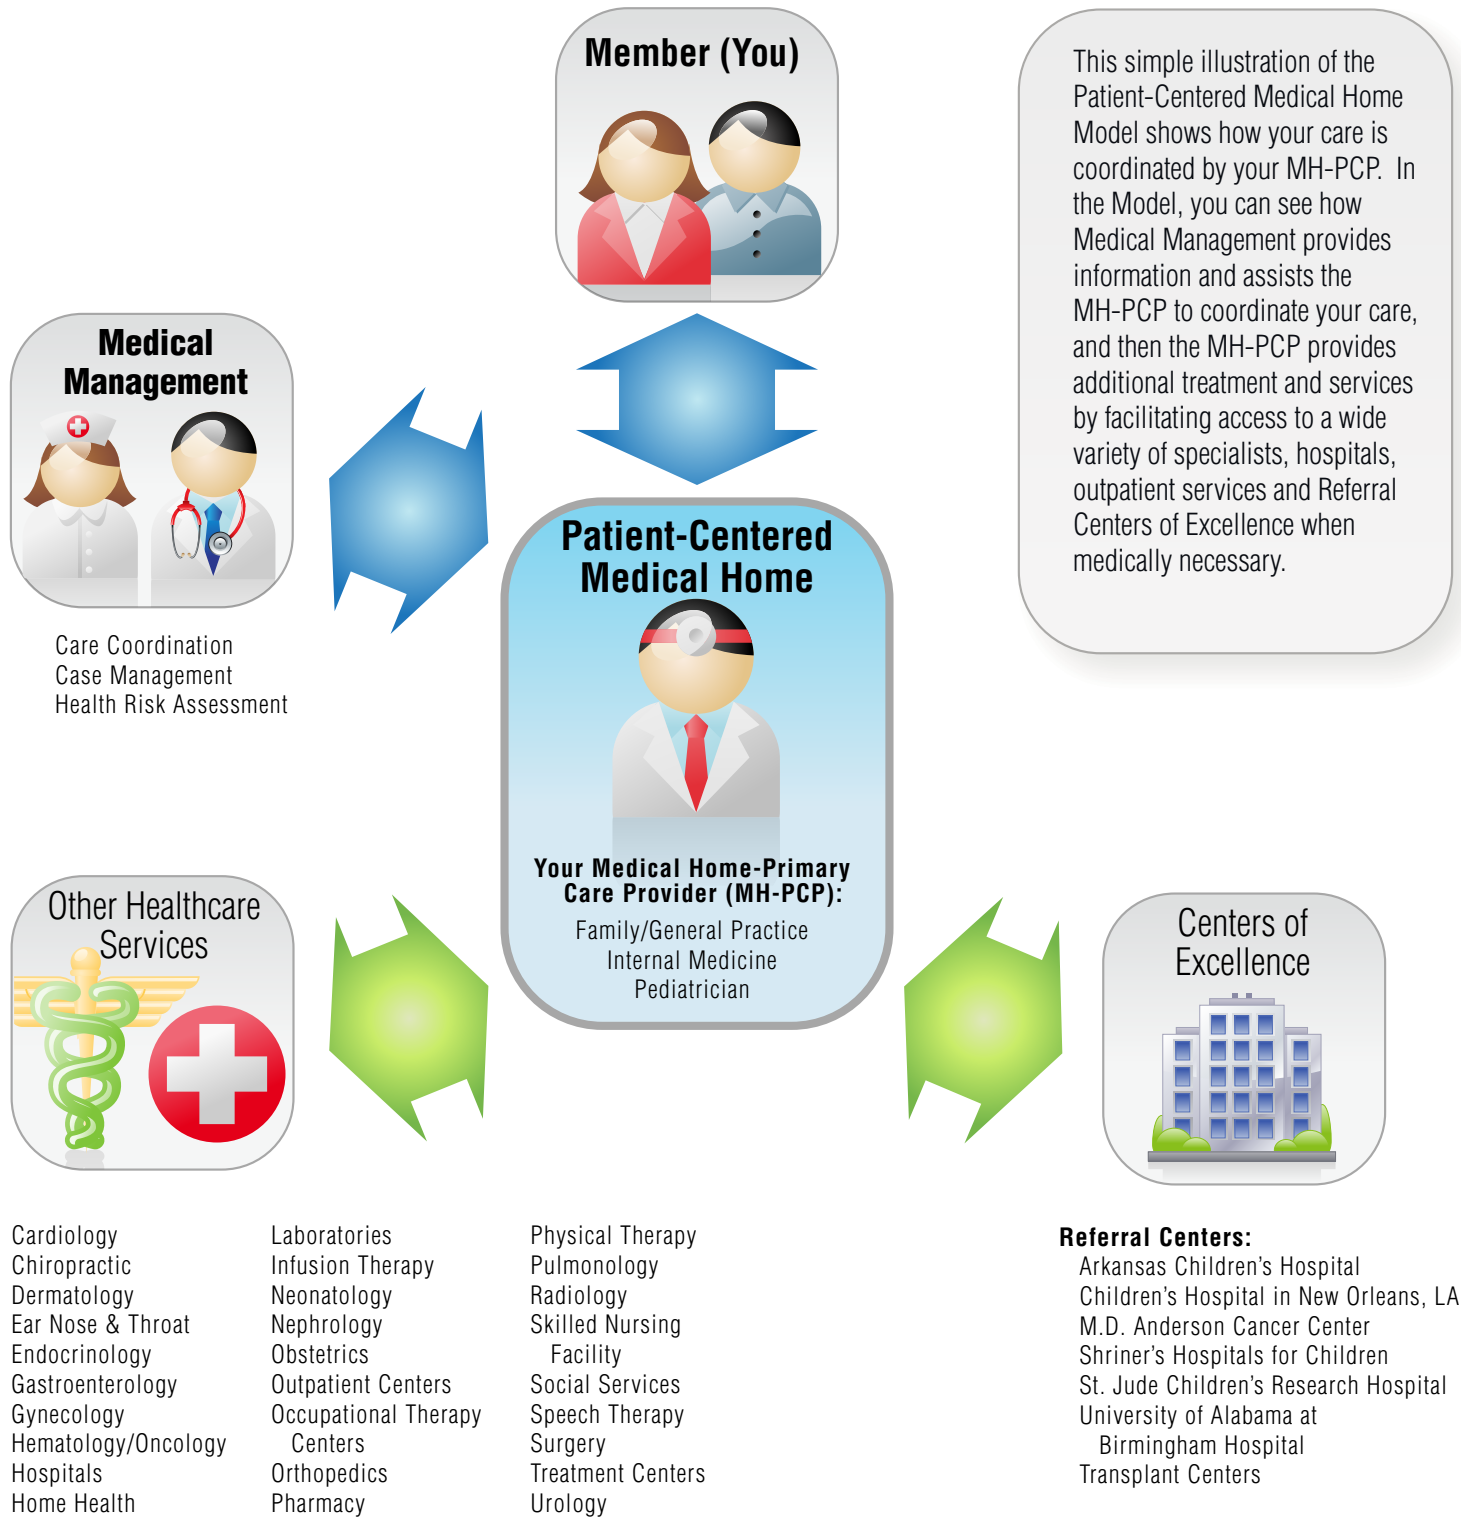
Member (You)

This simple illustration of the Patient-Centered Medical Home Model shows how your care is coordinated by your MH-PCP. In the Model, you can see how Medical Management provides information and assists the MH-PCP to coordinate your care, and then the MH-PCP provides additional treatment and services by facilitating access to a wide variety of specialists, hospitals, outpatient services and Referral Centers of Excellence when medically necessary.

Medical Management

Care Coordination
Case Management
Health Risk Assessment

Patient-Centered Medical Home

Your Medical Home-Primary Care Provider (MH-PCP):
Family/General Practice
Internal Medicine
Pediatrician

Other Healthcare Services

Centers of Excellence

Cardiology
Chiropractic
Dermatology
Ear Nose & Throat
Endocrinology
Gastroenterology
Gynecology
Hematology/Oncology
Hospitals
Home Health

Laboratories
Infusion Therapy
Neonatology
Nephrology
Obstetrics
Outpatient Centers
Occupational Therapy Centers
Orthopedics
Pharmacy

Physical Therapy
Pulmonology
Radiology
Skilled Nursing Facility
Social Services
Speech Therapy
Surgery
Treatment Centers
Urology

Referral Centers:
Arkansas Children's Hospital
Children's Hospital in New Orleans, LA
M.D. Anderson Cancer Center
Shriner's Hospitals for Children
St. Jude Children's Research Hospital
University of Alabama at Birmingham Hospital
Transplant Centers